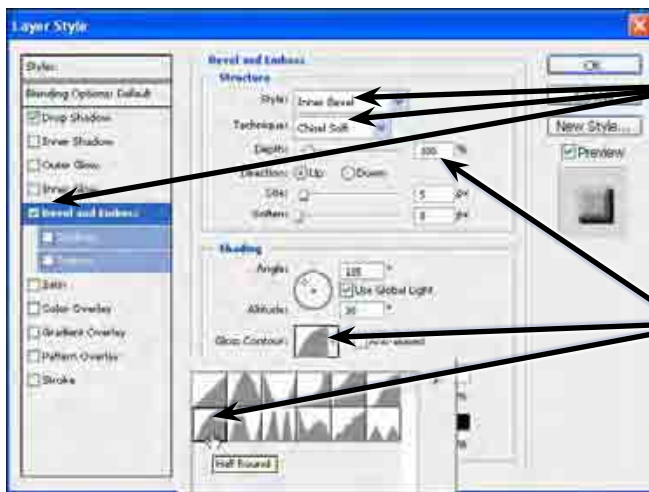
Layer Style

Styles
Blending Options: Default
Drop Shadow
Inner Shadow
Outer Glow
Inner Glow
Bevel and Emboss
Contour
Texture
Satin
Color Overlay
Gradient Overlay
Pattern Overlay
Stroke

Bevel and Emboss
Structure
Style: Inner Bevel
Technique: Chisel Soft
Depth: 100 %
Direction: Up Down
Size: 5 px
Soften: 0 px

Shading
Angle: 120 °
Use Global Light
Altitude: 30 °
Gloss Contour: Anti-aliased

OK
New Style...
Preview

Half Round